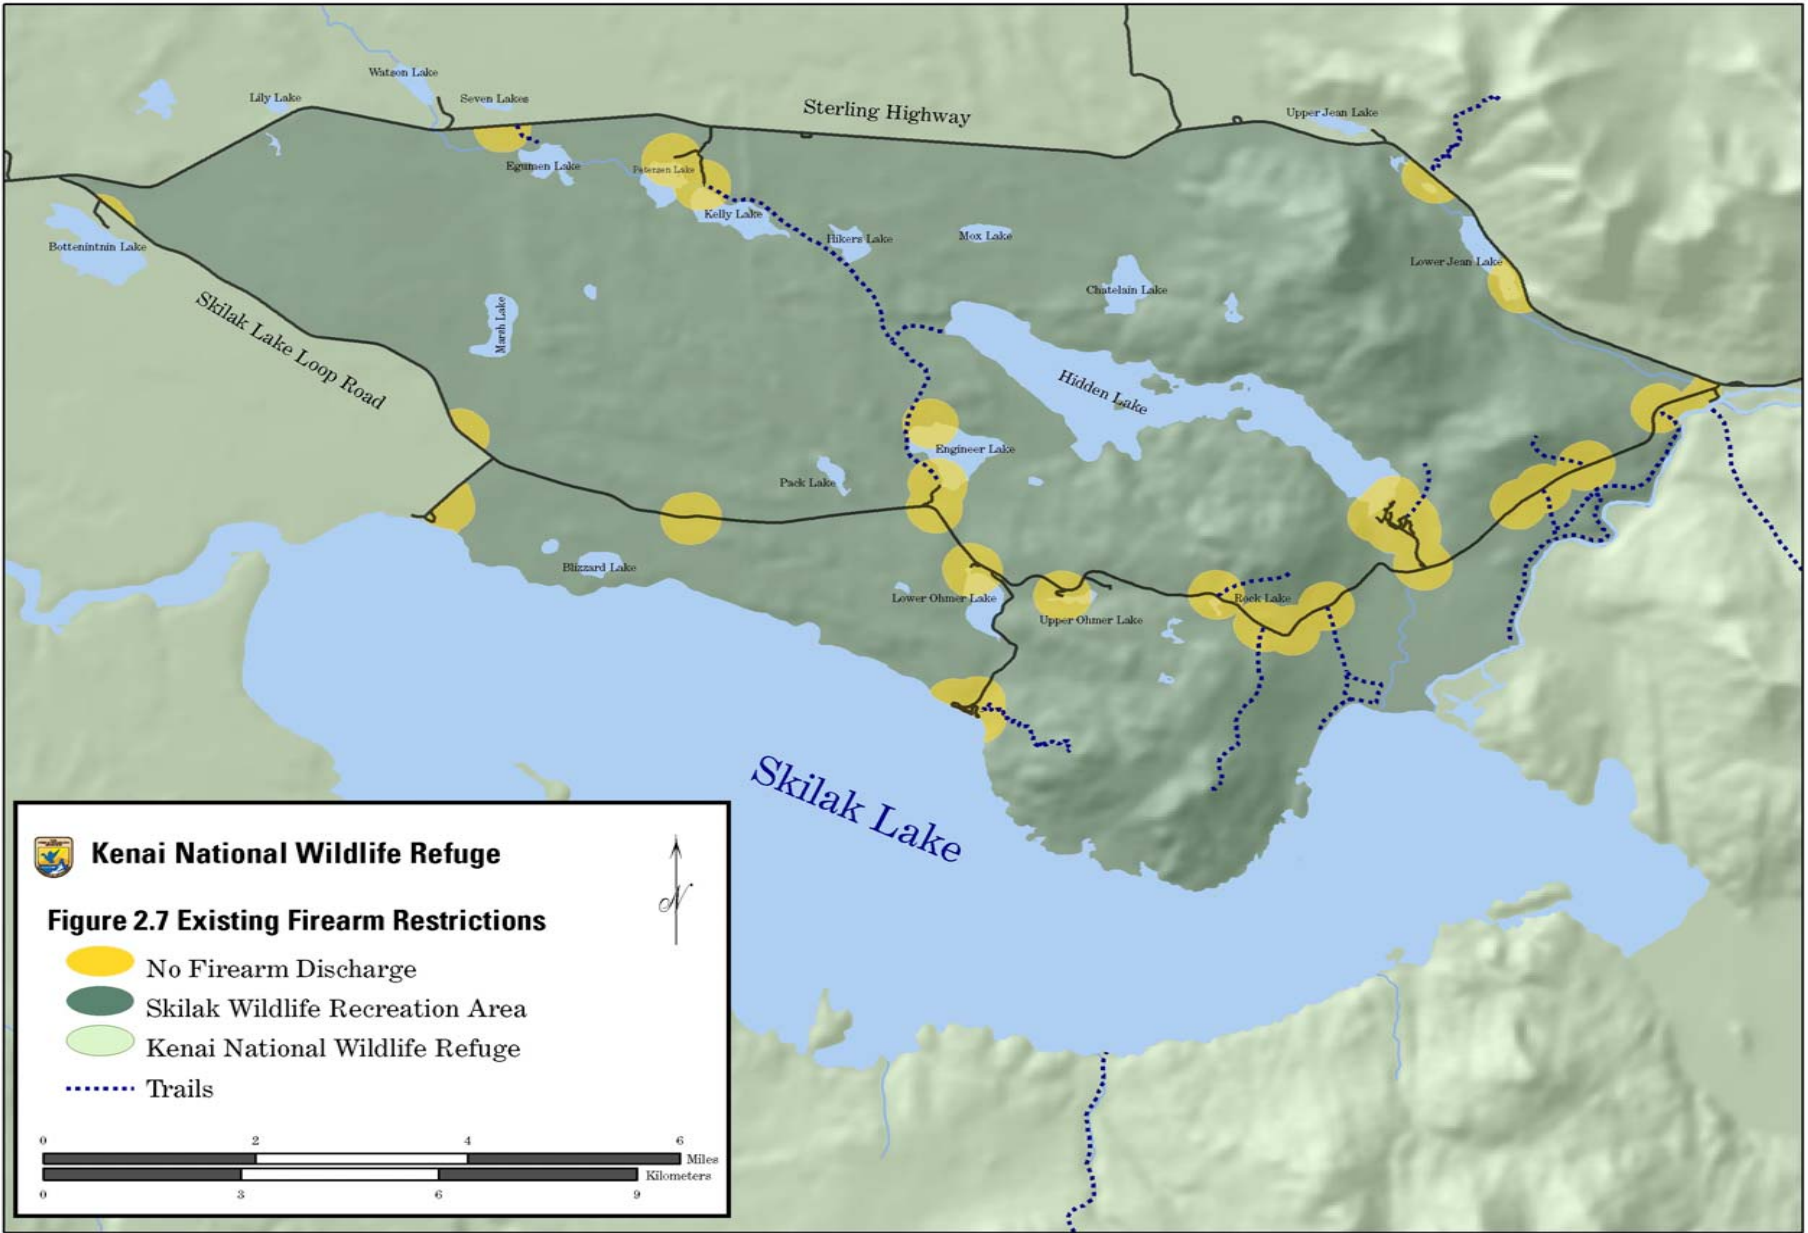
Watson Lake
Lily Lake
Seven Lakes
Sterling Highway
Upper Jean Lake
Egumen Lake
Petersen Lake
Kelly Lake
Bottenintnin Lake
Hikers Lake
Mox Lake
Lower Jean Lake
Chatelain Lake
Skilak Lake Loop Road
Marsh Lake
Hidden Lake
Engineer Lake
Pack Lake
Blizzard Lake
Lower Ohmer Lake
Upper Ohmer Lake
Rock Lake
Skilak Lake

Kenai National Wildlife Refuge

Figure 2.7 Existing Firearm Restrictions
No Firearm Discharge
Skilak Wildlife Recreation Area
Kenai National Wildlife Refuge
Trails

N

0 2 4 6 Miles
0 3 6 9 Kilometers